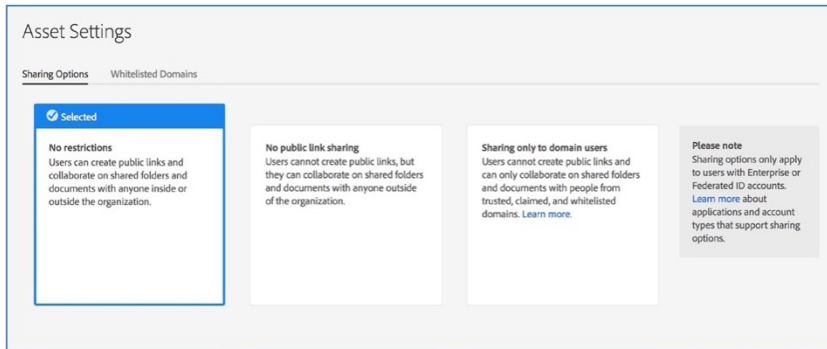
Asset Settings

Sharing Options Whitelisted Domains

Selected

No restrictions
Users can create public links and collaborate on shared folders and documents with anyone inside or outside the organization.

No public link sharing
Users cannot create public links, but they can collaborate on shared folders and documents with anyone outside of the organization.

Sharing only to domain users
Users cannot create public links and can only collaborate on shared folders and documents with people from trusted, claimed, and whitelisted domains. Learn more.

Please note
Sharing options only apply to users with Enterprise or Federated ID accounts. Learn more about applications and account types that support sharing options.